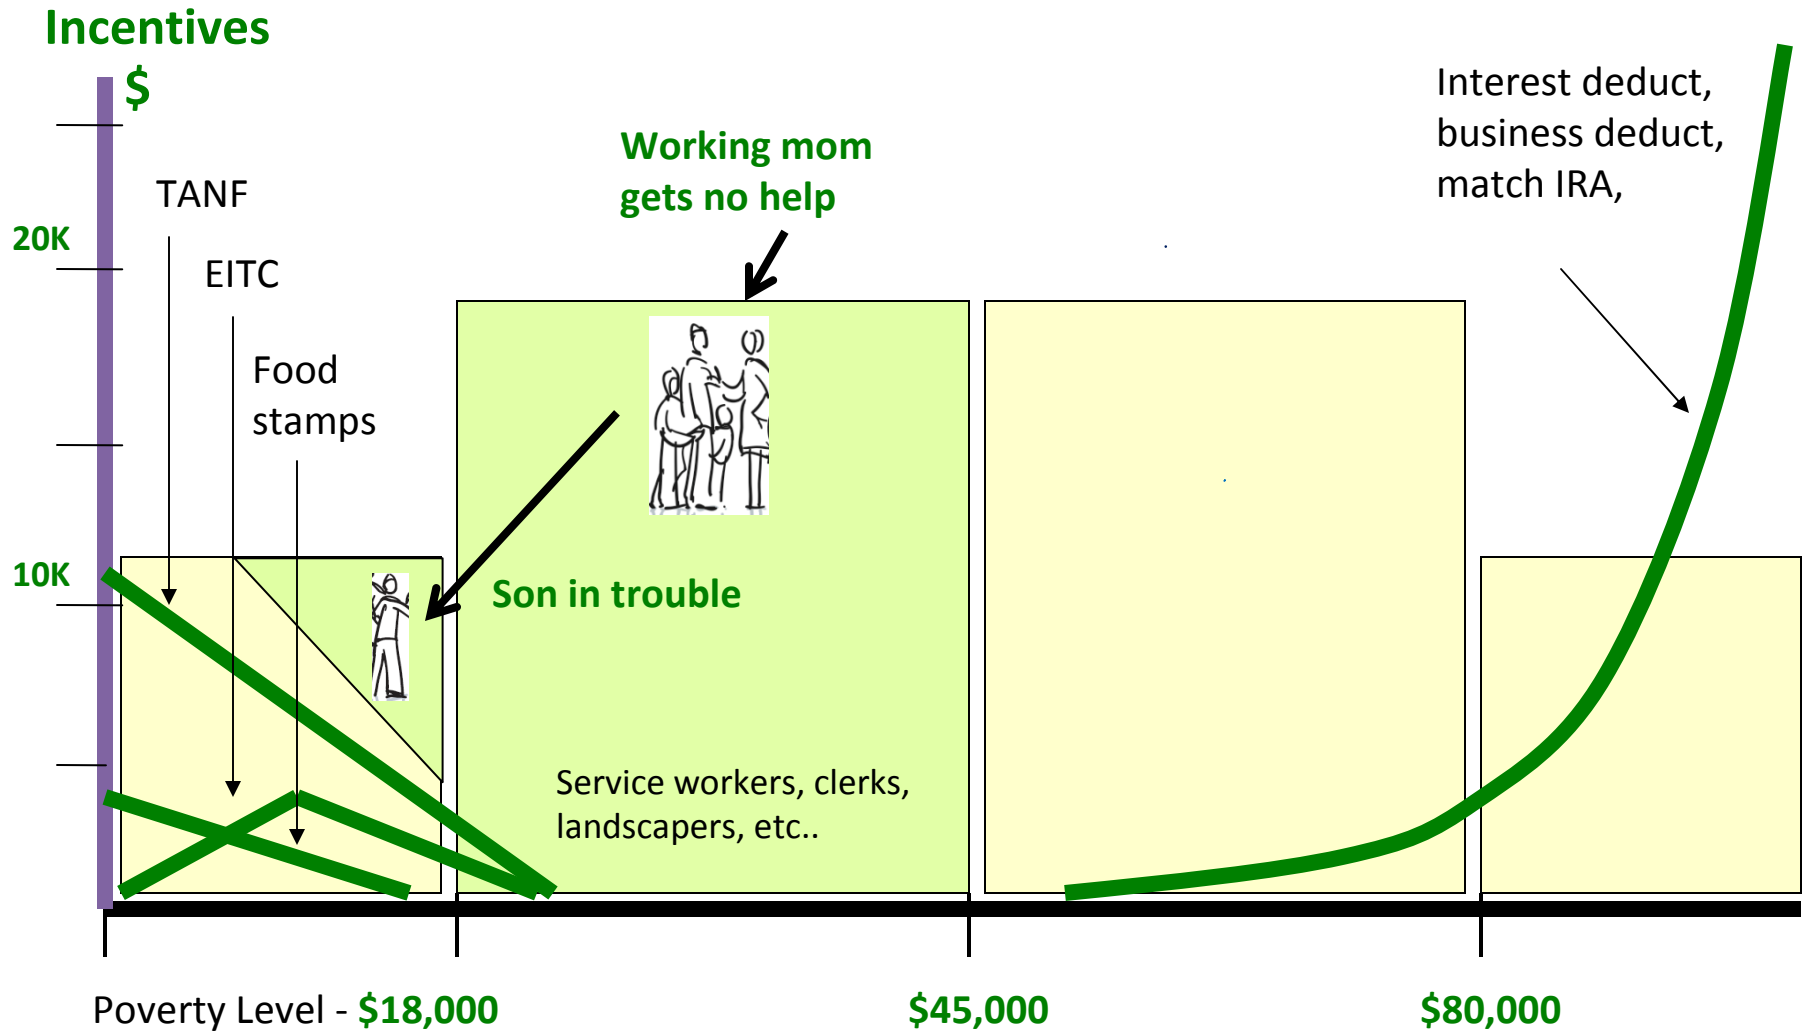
Incentives

$

20K

10K

TANF

EITC

Food stamps

Working mom gets no help

Son in trouble

Service workers, clerks, landscapers, etc..

Interest deduct, business deduct, match IRA,

Poverty Level - $18,000

$45,000

$80,000